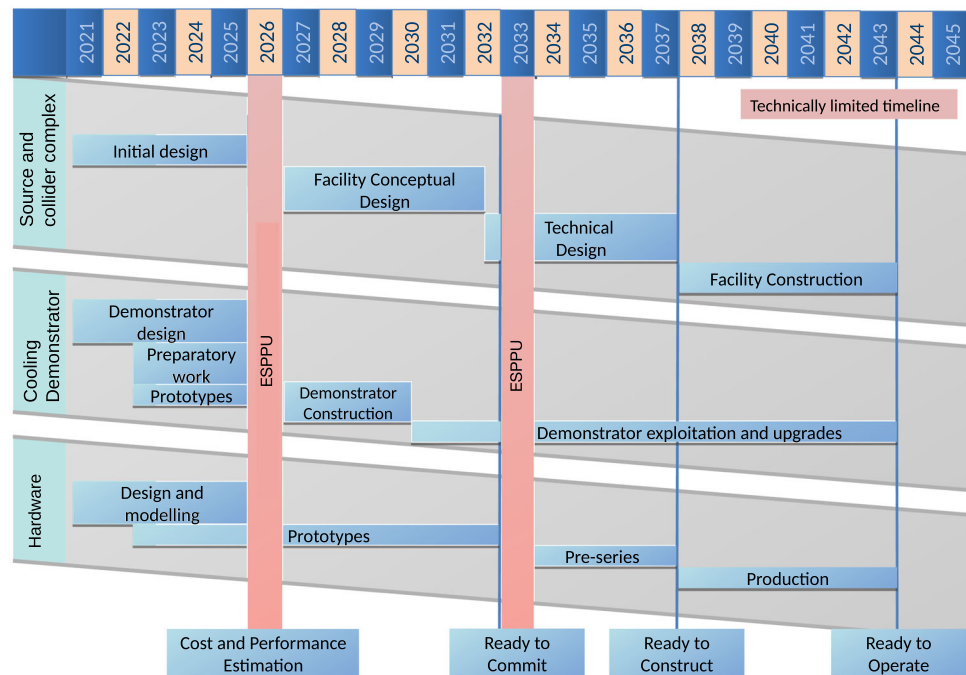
| 2021 | 2022 | 2023 | 2024 | 2025 | 2026 | 2027 | 2028 | 2029 | 2030 | 2031 | 2032 | 2033 | 2034 | 2035 | 2036 | 2037 | 2038 | 2039 | 2040 | 2041 | 2042 | 2043 | 2044 | 2045 |
|---|---|---|---|---|---|---|---|---|---|---|---|---|---|---|---|---|---|---|---|---|---|---|---|---|

Technically limited timeline

Source and collider complex

Initial design

Facility Conceptual Design

Technical Design

Facility Construction

Cooling Demonstrator

Demonstrator design

Preparatory work

Prototypes

ESPPU

Demonstrator Construction

ESPPU

Demonstrator exploitation and upgrades

Hardware

Design and modelling

Prototypes

Pre-series

Production

Cost and Performance Estimation

Ready to Commit

Ready to Construct

Ready to Operate